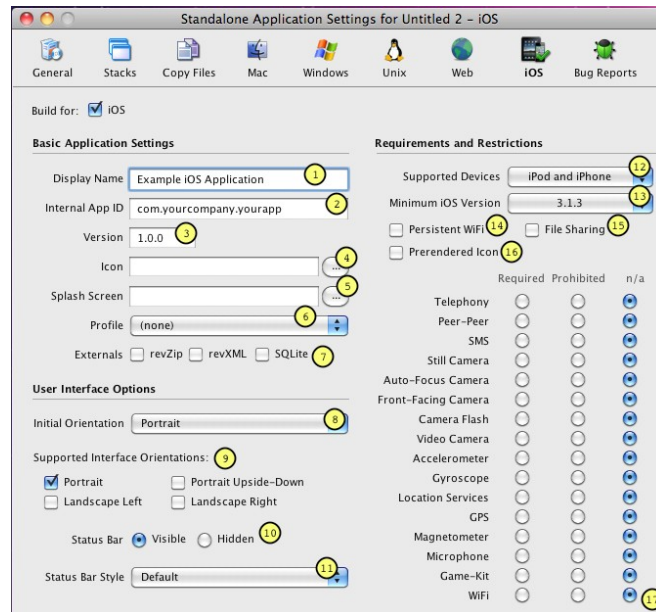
Standalone Application Settings for Untitled 2 - iOS

General Stacks Copy Files Mac Windows Unix Web iOS Bug Reports

Build for: iOS

Basic Application Settings

Display Name Example iOS Application 1

Internal App ID com.yourcompany.yourapp 2

Version 1.0.0 3

Icon ... 4

Splash Screen ... 5

Profile (none) 6

Externals revZip revXML SQLite 7

User Interface Options

Initial Orientation Portrait 8

Supported Interface Orientations: 9

Portrait Portrait Upside-Down
Landscape Left Landscape Right

Status Bar Visible Hidden 10

Status Bar Style Default 11

Requirements and Restrictions

Supported Devices iPod and iPhone 12

Minimum iOS Version 3.1.3 13

Persistent WiFi 14 File Sharing 15

Prerendered Icon 16

| | Required | Prohibited | n/a |
|---|---|---|---|
| Telephony | | | |
| Peer-Peer | | | |
| SMS | | | |
| Still Camera | | | |
| Auto-Focus Camera | | | |
| Front-Facing Camera | | | |
| Camera Flash | | | |
| Video Camera | | | |
| Accelerometer | | | |
| Gyroscope | | | |
| Location Services | | | |
| GPS | | | |
| Magnetometer | | | |
| Microphone | | | |
| Game-Kit | | | |
| WiFi | | | |

17